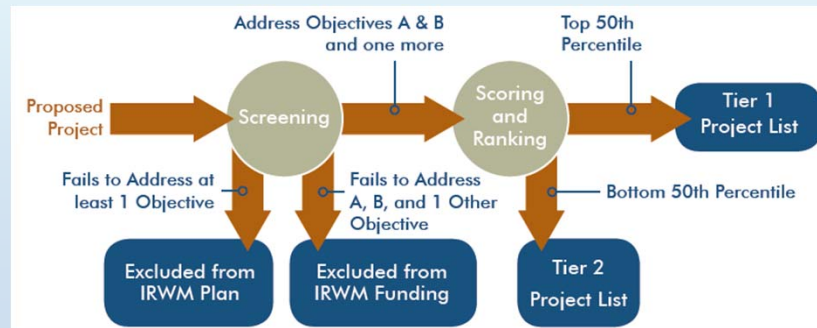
Address Objectives A & B and one more

Top 50th Percentile

Proposed Project

Screening

Scoring and Ranking

Tier 1 Project List

Fails to Address at least 1 Objective

Fails to Address A, B, and 1 Other Objective

Bottom 50th Percentile

Excluded from IRWM Plan

Excluded from IRWM Funding

Tier 2 Project List